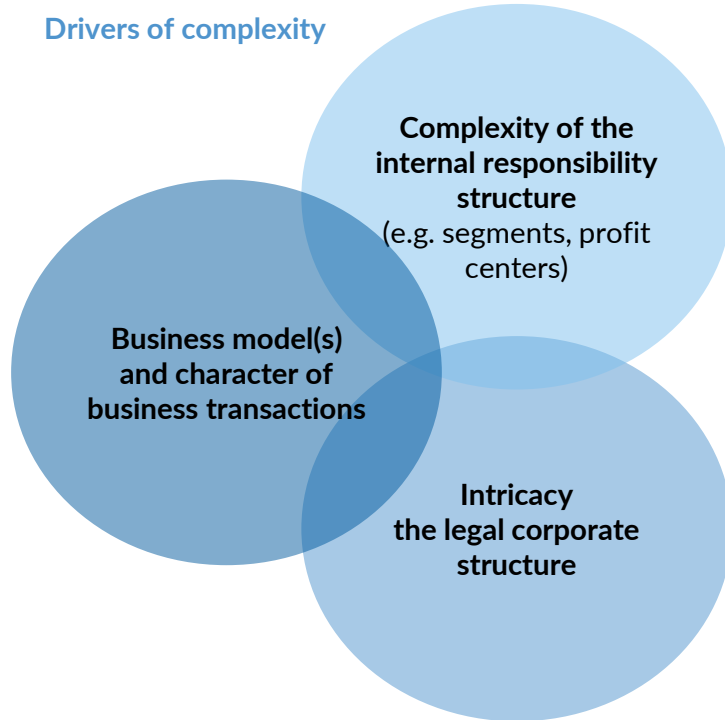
Drivers of complexity

Complexity of the internal responsibility structure
(e.g. segments, profit centers)

Business model(s) and character of business transactions

Intricacy the legal corporate structure